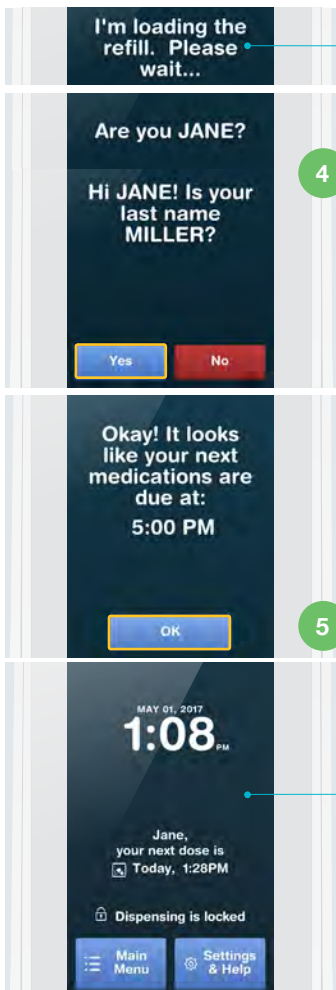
I'm loading the refill. Please wait...

Are you JANE?

Hi JANE! Is your last name MILLER?

Yes

No

4

Okay! It looks like your next medications are due at:

5:00 PM

OK

5

MAY 01, 2017

1:08 PM

Jane, your next dose is Today, 1:28PM

Dispensing is locked

Main Menu

Settings & Help